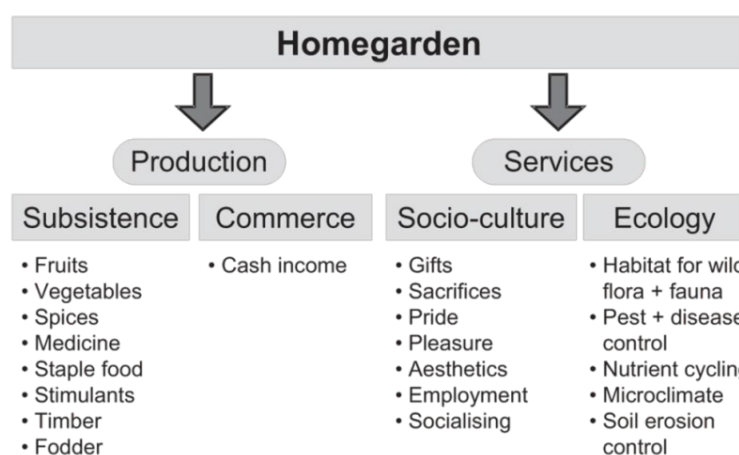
Homegarden

Production

Services

Subsistence

• Fruits
• Vegetables
• Spices
• Medicine
• Staple food
• Stimulants
• Timber
• Fodder

Commerce

• Cash income

Socio-culture

• Gifts
• Sacrifices
• Pride
• Pleasure
• Aesthetics
• Employment
• Socialising

Ecology

• Habitat for wil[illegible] flora + fauna
• Pest + diseas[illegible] control
• Nutrient cyclin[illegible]
• Microclimate
• Soil erosion control